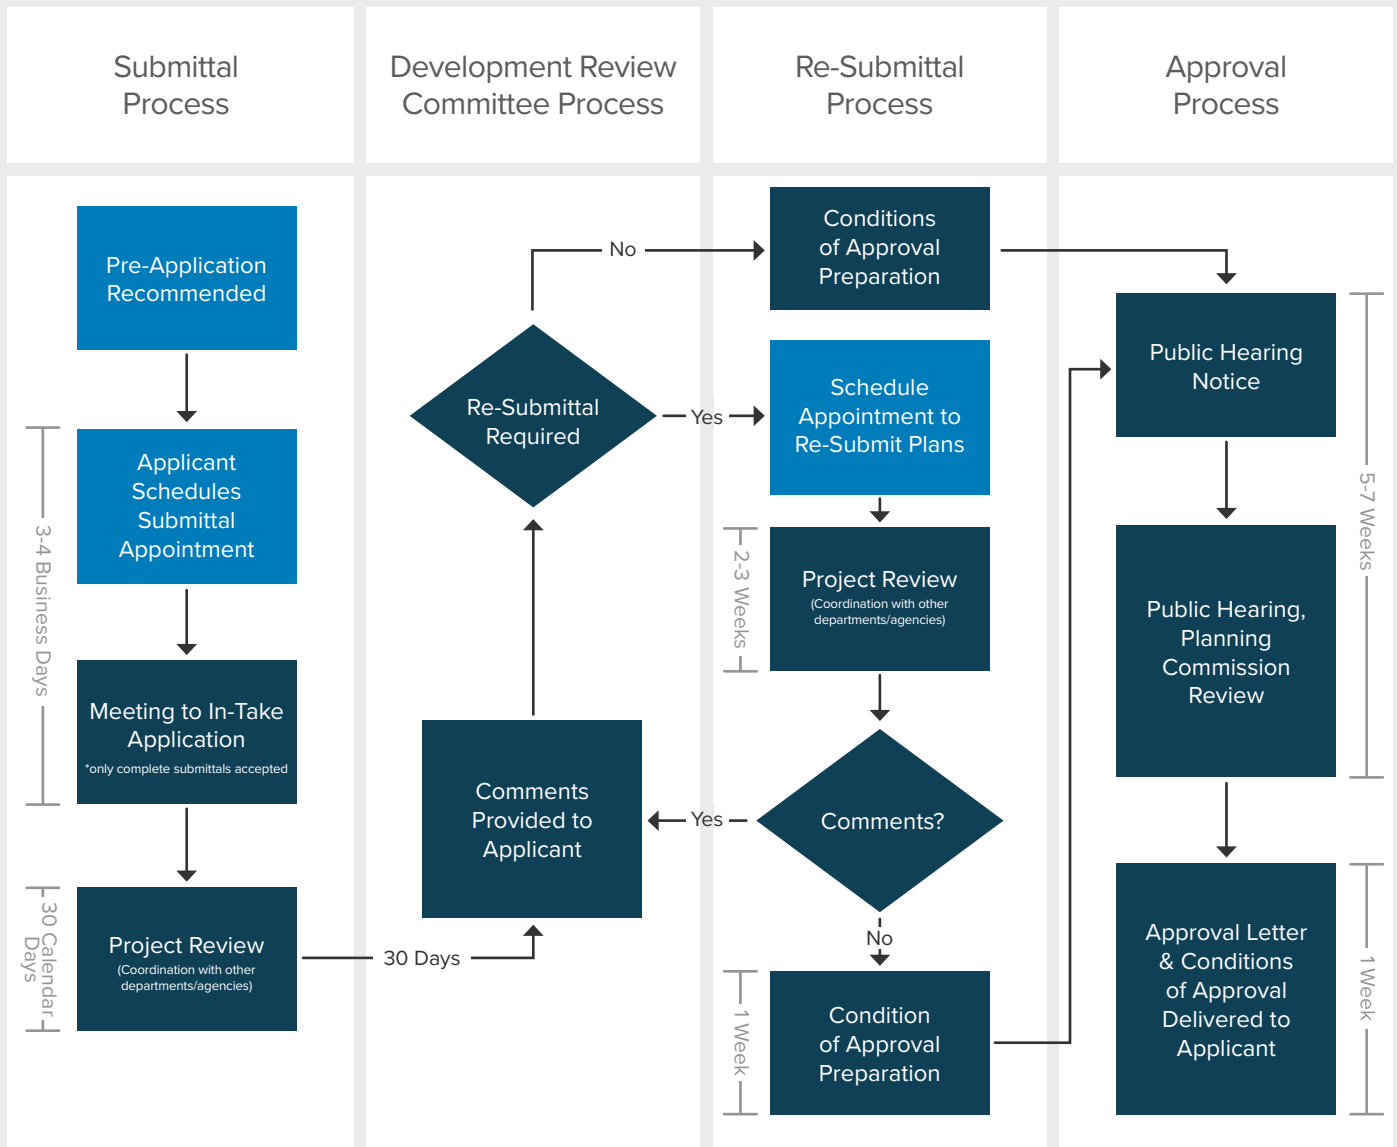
Submittal Process

Development Review Committee Process

Re-Submittal Process

Approval Process

Pre-Application Recommended

Applicant Schedules Submittal Appointment

3-4 Business Days

Meeting to In-Take Application
*only complete submittals accepted

Project Review
(Coordination with other departments/agencies)

30 Calendar Days

30 Days

Comments Provided to Applicant

Re-Submittal Required

No

Yes

Conditions of Approval Preparation

Schedule Appointment to Re-Submit Plans

Project Review
(Coordination with other departments/agencies)

2-3 Weeks

Comments?

Yes

No

Condition of Approval Preparation

1 Week

Public Hearing Notice

Public Hearing, Planning Commission Review

5-7 Weeks

Approval Letter & Conditions of Approval Delivered to Applicant

1 Week